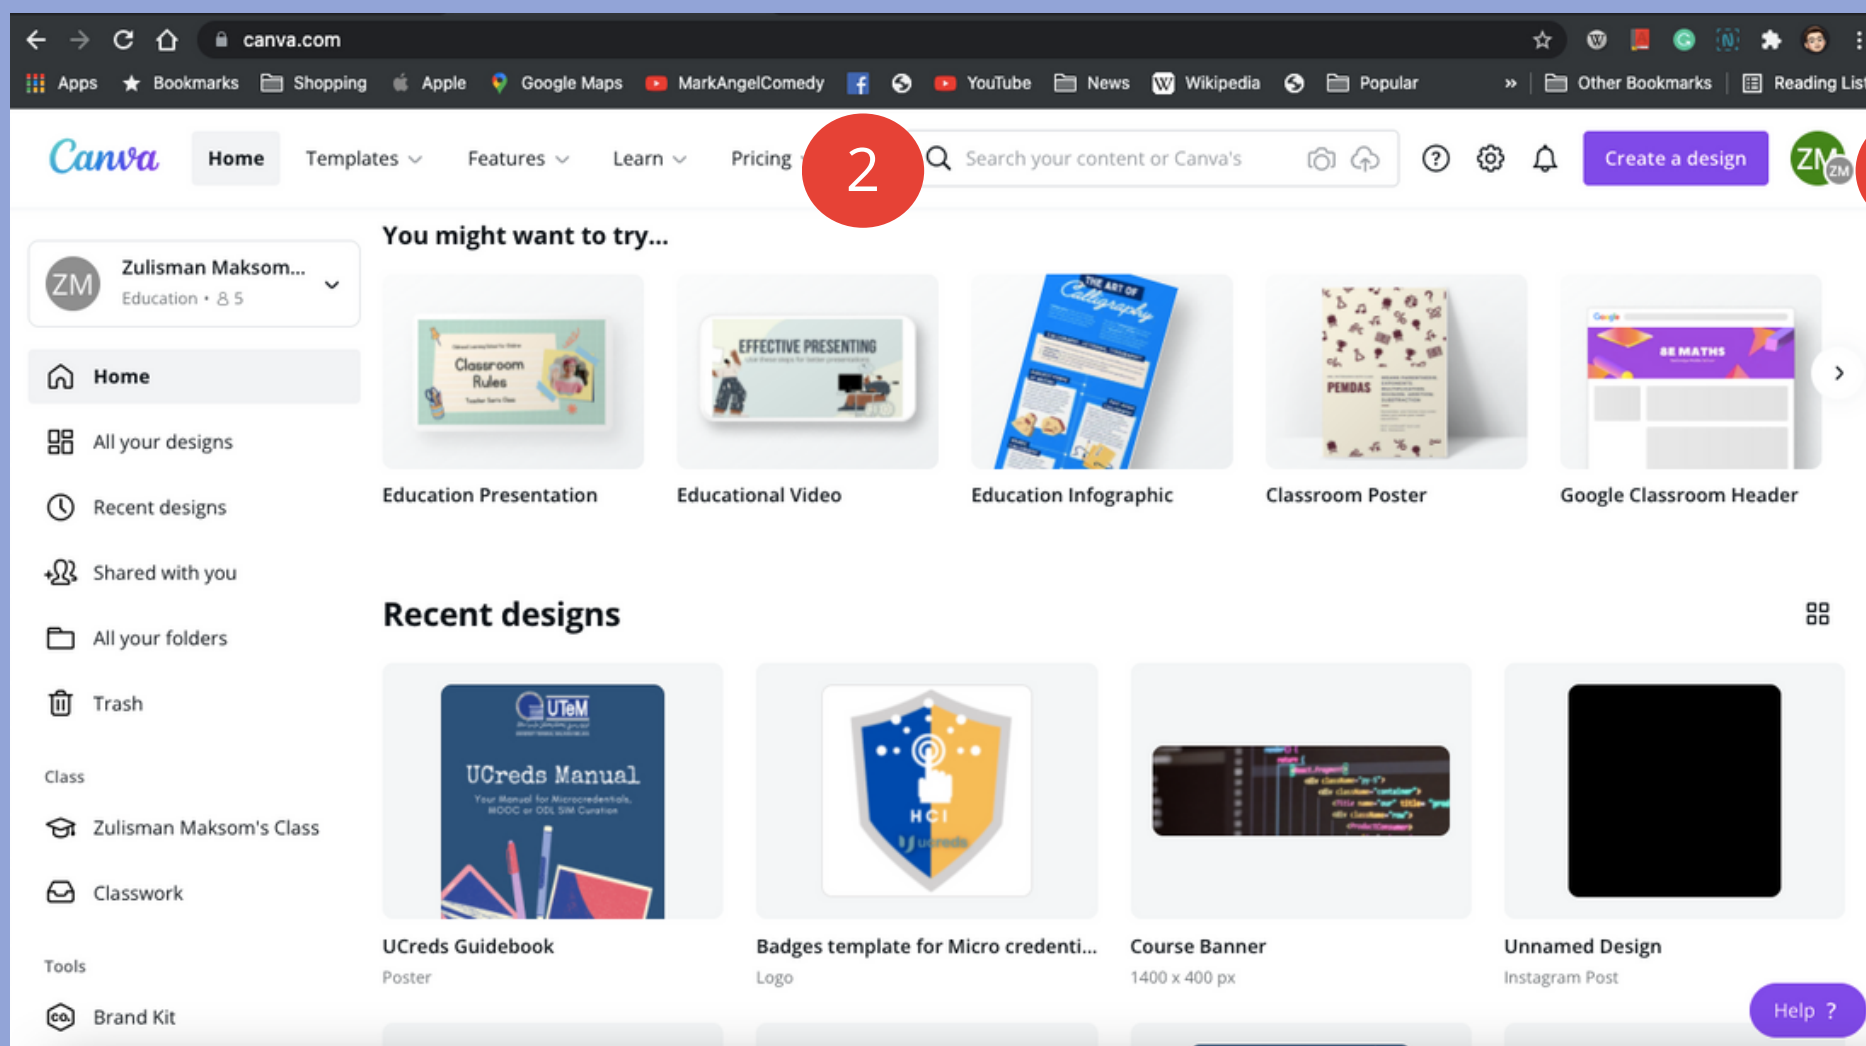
canva.com

Apps Bookmarks Shopping Apple Google Maps MarkAngelComedy YouTube News Wikipedia Popular » Other Bookmarks Reading List

Canva Home Templates Features Learn Pricing 2 Search your content or Canva's Create a design ZM

Zulisman Maksom...
Education • 5

Home
All your designs
Recent designs
Shared with you
All your folders
Trash

Class
Zulisman Maksom's Class
Classwork

Tools
Brand Kit

You might want to try...

Classroom Rules
EFFECTIVE PRESENTING
THE ART OF Calligraphy
PEMDAS
8E MATHS

Education Presentation
Educational Video
Education Infographic
Classroom Poster
Google Classroom Header

Recent designs

UTeM
UCreds Manual
Your Manual for Microcredentials, MOOC or ODL SIM Curation

HCI

UCreds Guidebook
Poster

Badges template for Micro credenti...
Logo

Course Banner
1400 x 400 px

Unnamed Design
Instagram Post

Help ?